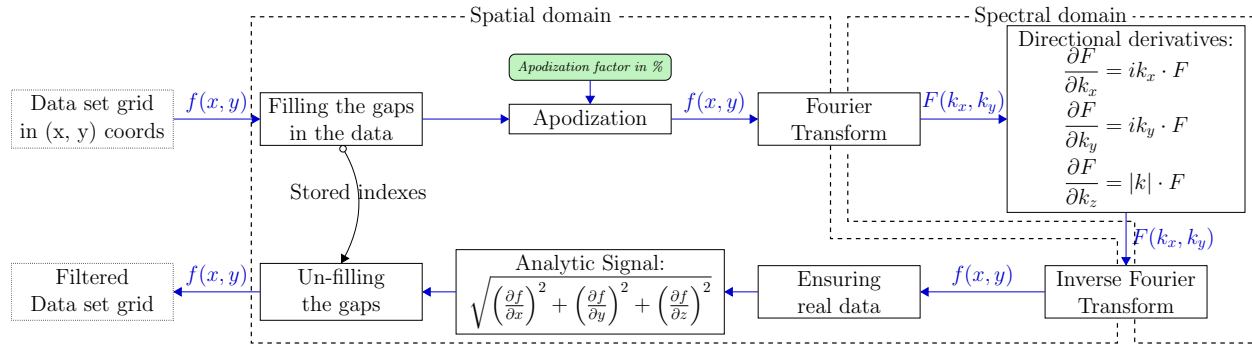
Spatial domain

Spectral domain

Data set grid in (x, y) coords

$f(x, y)$

Filling the gaps in the data

Apodization factor in %

Apodization

$f(x, y)$

Fourier Transform

$F(k_x, k_y)$

Directional derivatives:
$\frac{\partial F}{\partial k_x} = ik_x \cdot F$
$\frac{\partial F}{\partial k_y} = ik_y \cdot F$
$\frac{\partial F}{\partial k_z} = |k| \cdot F$

Stored indexes

$F(k_x, k_y)$

Filtered Data set grid

$f(x, y)$

Un-filling the gaps

Analytic Signal:
$\sqrt{\left(\frac{\partial f}{\partial x}\right)^2 + \left(\frac{\partial f}{\partial y}\right)^2 + \left(\frac{\partial f}{\partial z}\right)^2}$

Ensuring real data

$f(x, y)$

Inverse Fourier Transform